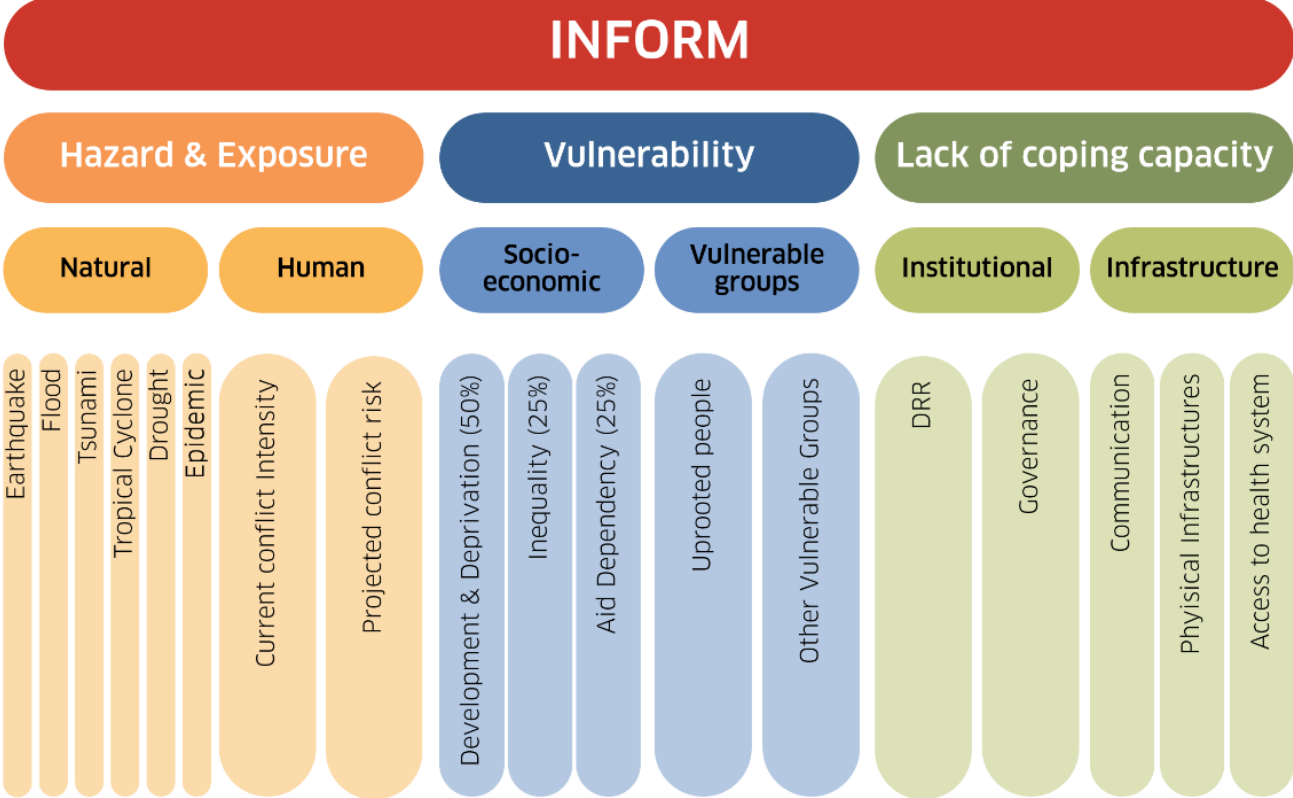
INFORM

Hazard & Exposure

Vulnerability

Lack of coping capacity

Natural

Human

Socio-economic

Vulnerable groups

Institutional

Infrastructure

Earthquake

Flood

Tsunami

Tropical Cyclone

Drought

Epidemic

Current conflict Intensity

Projected conflict risk

Development & Deprivation (50%)

Inequality (25%)

Aid Dependency (25%)

Uprooted people

Other Vulnerable Groups

DRR

Governance

Communication

Phyisical Infrastructures

Access to health system